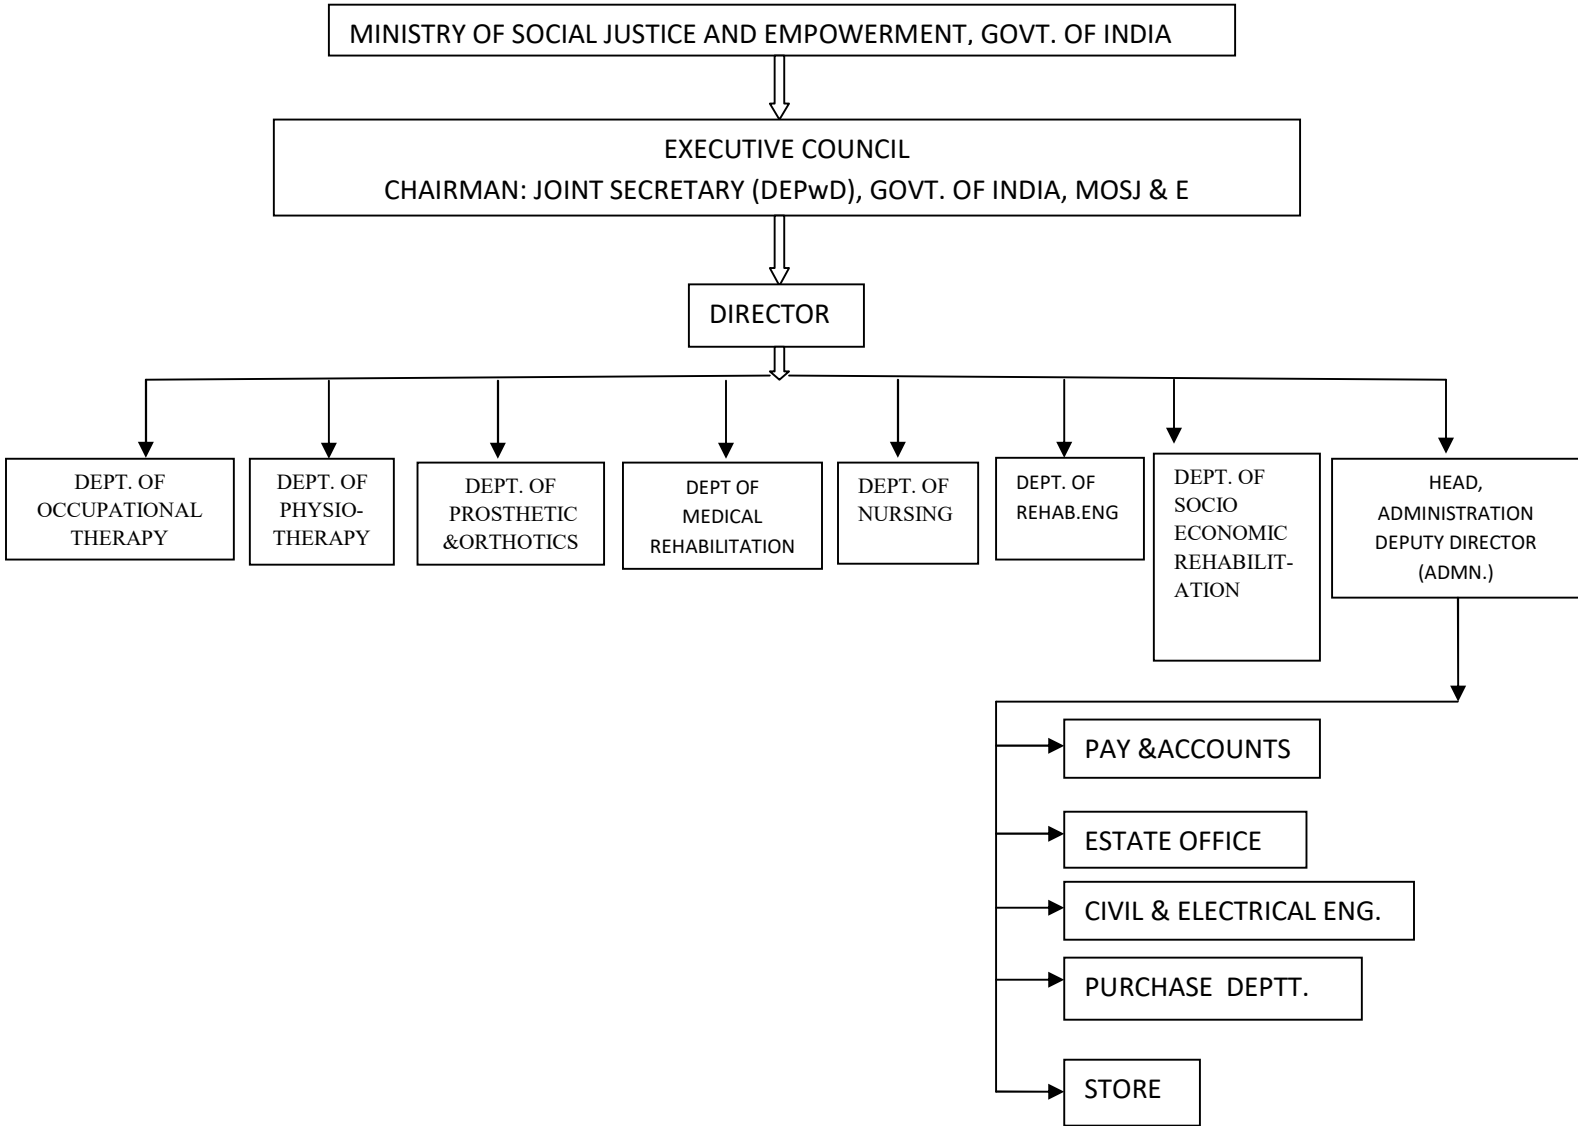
MINISTRY OF SOCIAL JUSTICE AND EMPOWERMENT, GOVT. OF INDIA

EXECUTIVE COUNCIL
CHAIRMAN: JOINT SECRETARY (DEPwD), GOVT. OF INDIA, MOSJ & E

DIRECTOR

DEPT. OF OCCUPATIONAL THERAPY

DEPT. OF PHYSIOTHERAPY

DEPT. OF PROSTHETIC &ORTHOTICS

DEPT OF MEDICAL REHABILITATION

DEPT. OF NURSING

DEPT. OF REHAB.ENG

DEPT. OF SOCIO ECONOMIC REHABILITATION

HEAD, ADMINISTRATION DEPUTY DIRECTOR (ADMN.)

PAY &ACCOUNTS

ESTATE OFFICE

CIVIL & ELECTRICAL ENG.

PURCHASE DEPTT.

STORE